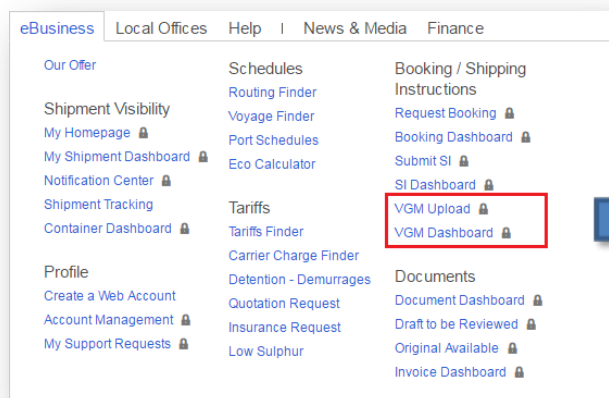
eBusiness Local Offices Help | News & Media Finance

Our Offer

Shipment Visibility
My Homepage
My Shipment Dashboard
Notification Center
Shipment Tracking
Container Dashboard

Profile
Create a Web Account
Account Management
My Support Requests

Schedules
Routing Finder
Voyage Finder
Port Schedules
Eco Calculator

Tariffs
Tariffs Finder
Carrier Charge Finder
Detention - Demurrages
Quotation Request
Insurance Request
Low Sulphur

Booking / Shipping Instructions
Request Booking
Booking Dashboard
Submit SI
SI Dashboard
VGM Upload
VGM Dashboard

Documents
Document Dashboard
Draft to be Reviewed
Original Available
Invoice Dashboard